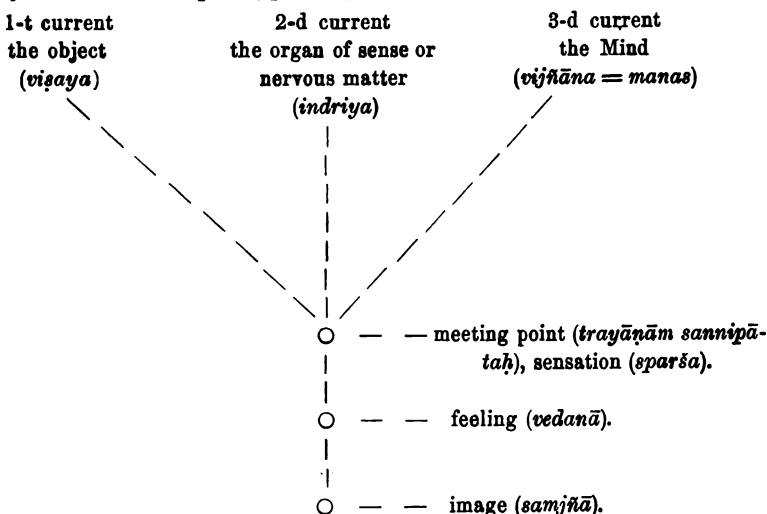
1-t current
the object
(viṣaya)

2-d current
the organ of sense or
nervous matter
(indriya)

3-d current
the Mind
(vijñāna = manas)

— meeting point (trayāṇām sannipātaḥ), sensation (sparśa).

— feeling (vedanā).

— image (samjñā).